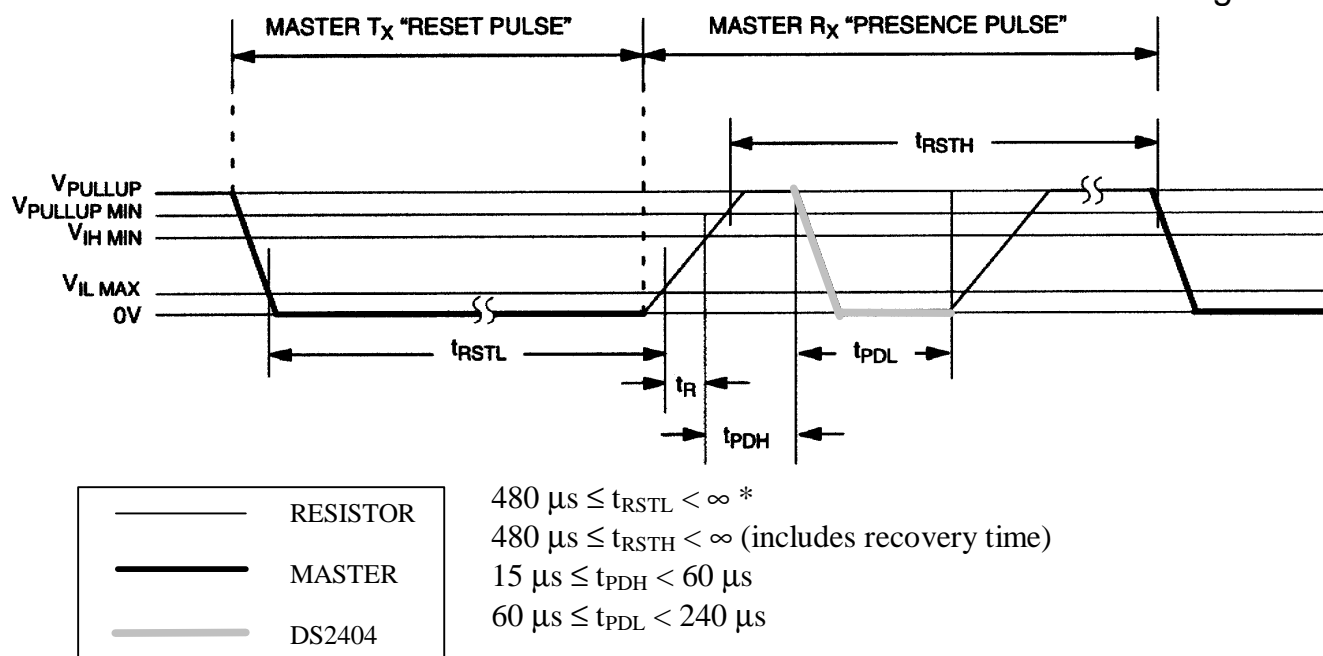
MASTER $T_X$ "RESET PULSE"

MASTER $R_X$ "PRESENCE PULSE"

$t_{RSTH}$

$V_{PULLUP}$

$V_{PULLUP\ MIN}$

$V_{IH\ MIN}$

$V_{IL\ MAX}$

0V

$t_{RSTL}$

$t_{PDL}$

$t_R$

$t_{PDH}$

RESISTOR

MASTER

DS2404

$480\ \mu s \leq t_{RSTL} < \infty$ *

$480\ \mu s \leq t_{RSTH} < \infty$ (includes recovery time)

$15\ \mu s \leq t_{PDH} < 60\ \mu s$

$60\ \mu s \leq t_{PDL} < 240\ \mu s$